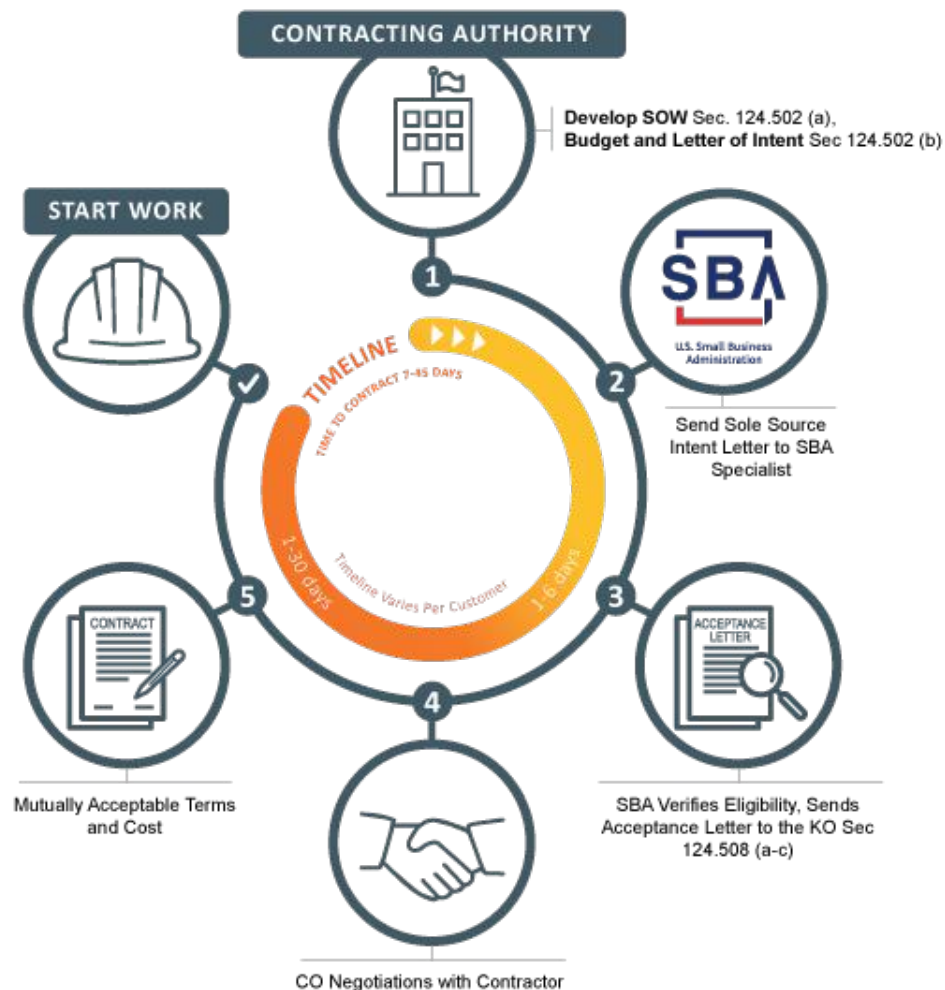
CONTRACTING AUTHORITY

Develop SOW Sec. 124.502 (a), Budget and Letter of Intent Sec 124.502 (b)

START WORK

1

SBA

U.S. Small Business Administration

2

Send Sole Source Intent Letter to SBA Specialist

TIMELINE

TIME TO CONTRACT 7-45 DAYS

Timeline Varies Per Customer

1-30 days

1-6 days

5

CONTRACT

3

ACCEPTANCE LETTER

4

Mutually Acceptable Terms and Cost

SBA Verifies Eligibility, Sends Acceptance Letter to the KO Sec 124.508 (a-c)

CO Negotiations with Contractor